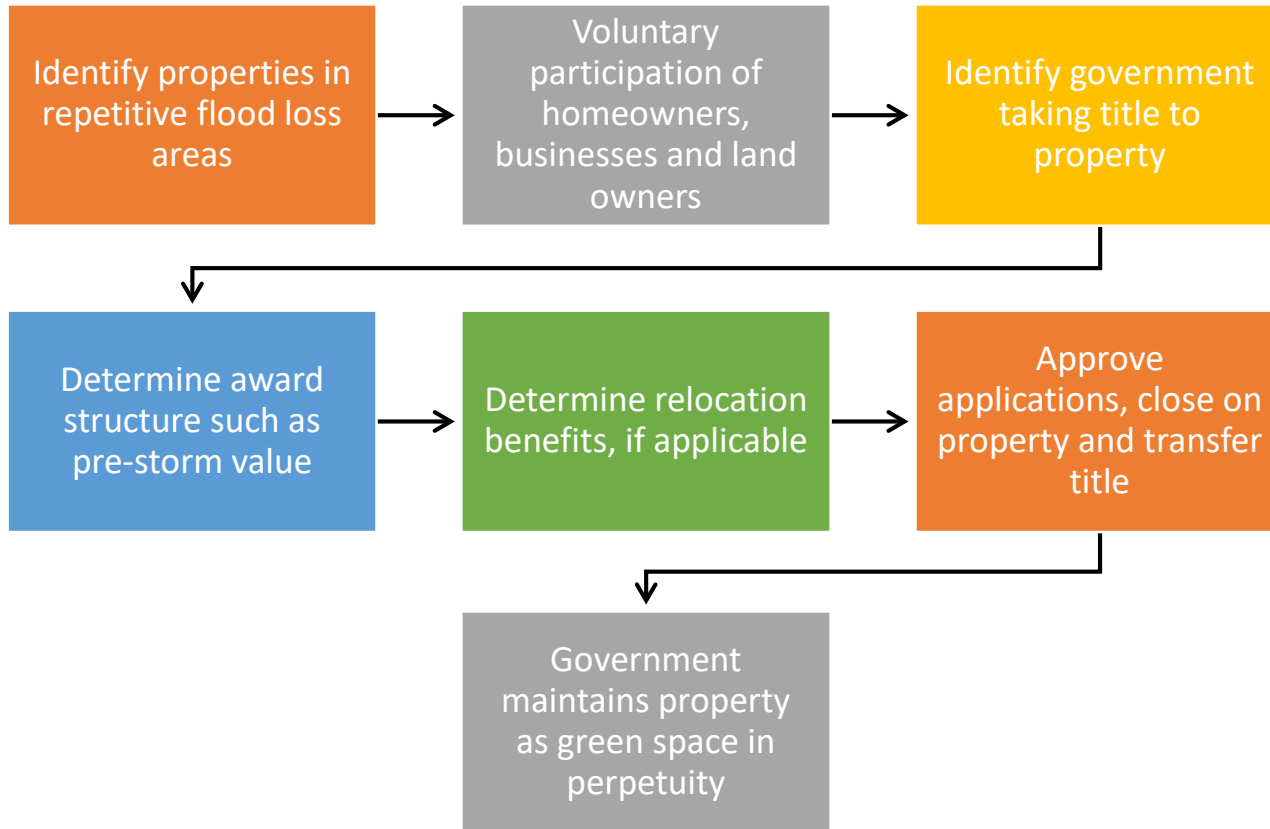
Identify properties in repetitive flood loss areas

Voluntary participation of homeowners, businesses and land owners

Identify government taking title to property

Determine award structure such as pre-storm value

Determine relocation benefits, if applicable

Approve applications, close on property and transfer title

Government maintains property as green space in perpetuity